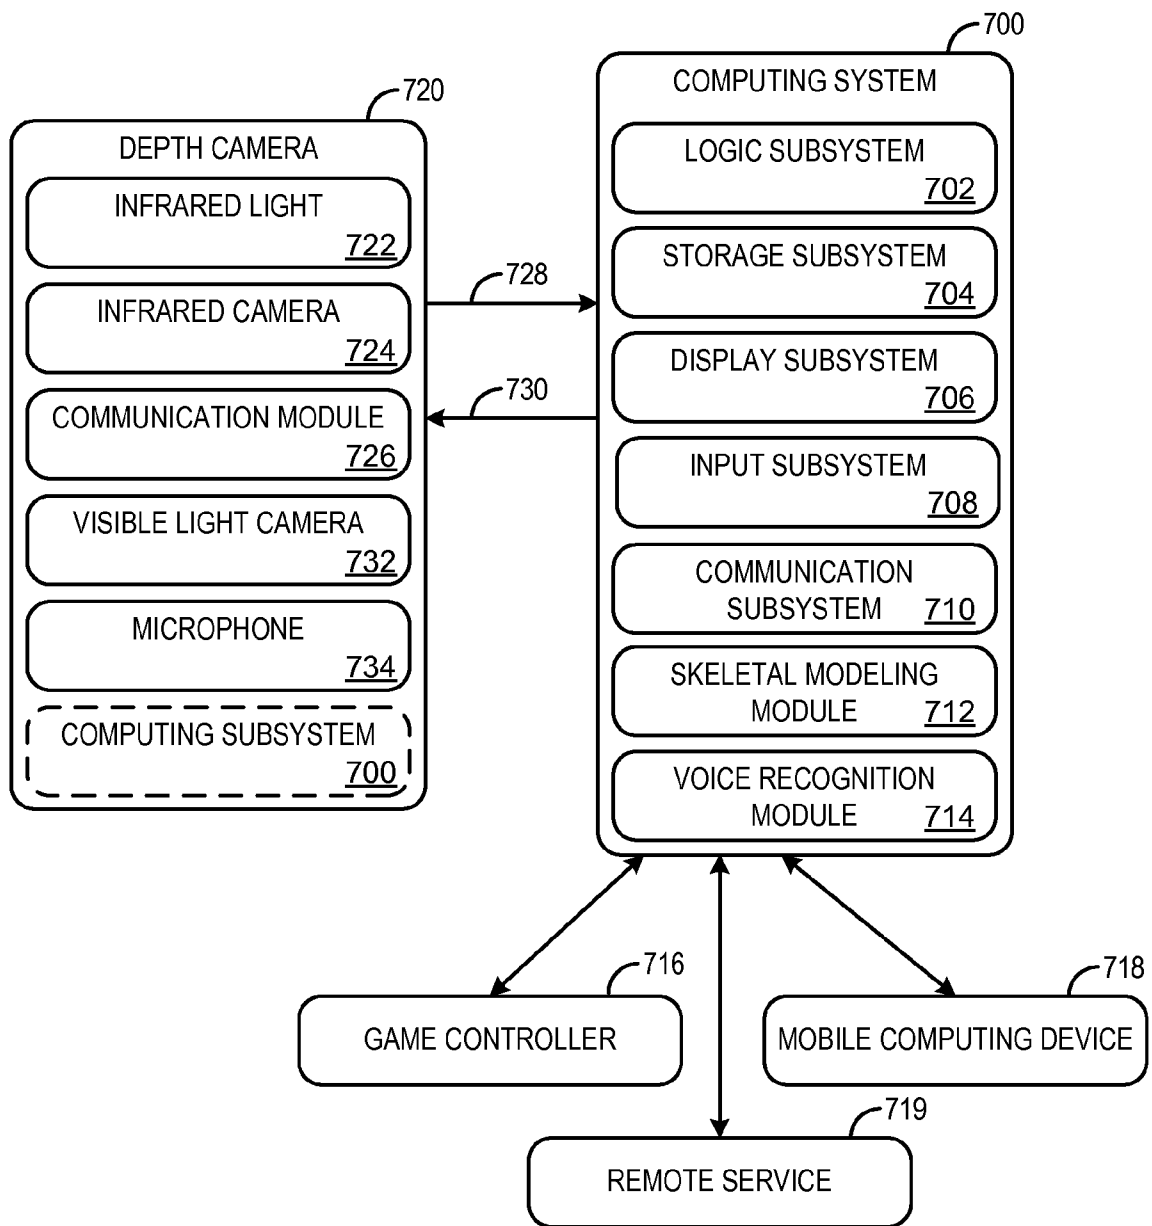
720

DEPTH CAMERA

INFRARED LIGHT
722

INFRARED CAMERA
724

COMMUNICATION MODULE
726

VISIBLE LIGHT CAMERA
732

MICROPHONE
734

COMPUTING SUBSYSTEM
700

728

730

700

COMPUTING SYSTEM

LOGIC SUBSYSTEM
702

STORAGE SUBSYSTEM
704

DISPLAY SUBSYSTEM
706

INPUT SUBSYSTEM
708

COMMUNICATION SUBSYSTEM 710

SKELETAL MODELING MODULE 712

VOICE RECOGNITION MODULE 714

716

GAME CONTROLLER

718

MOBILE COMPUTING DEVICE

719

REMOTE SERVICE